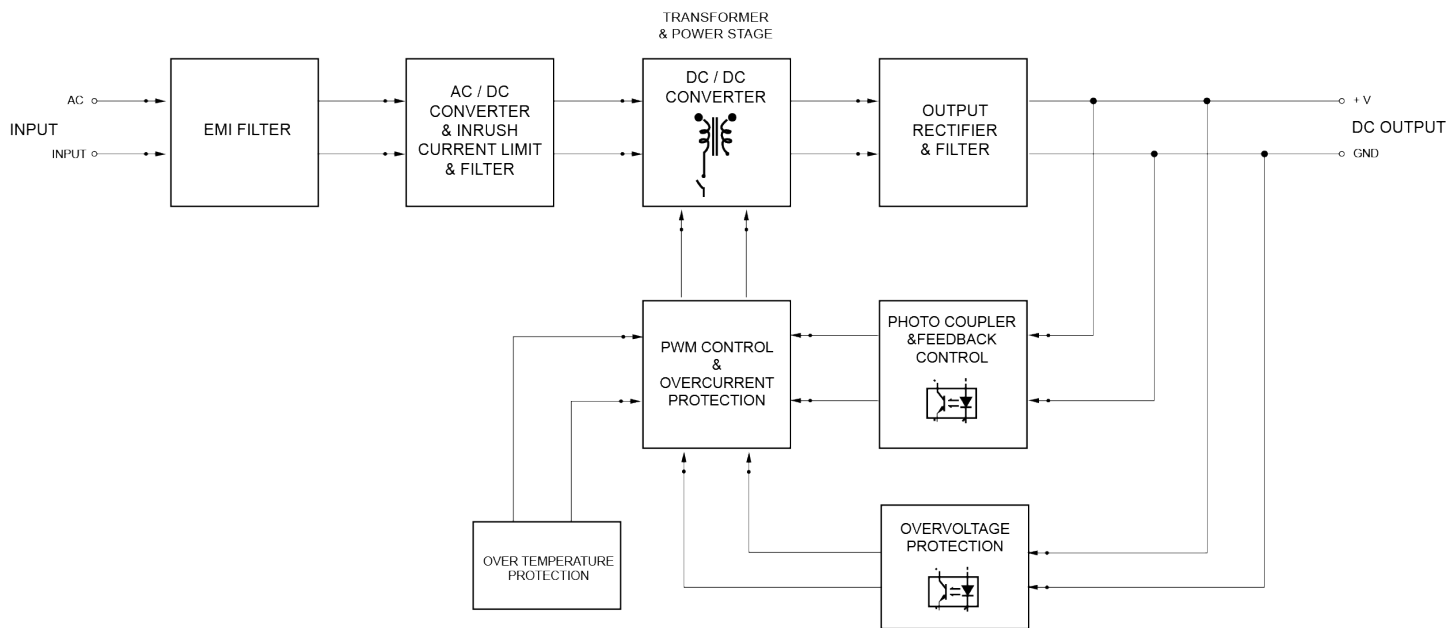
TRANSFORMER
& POWER STAGE

AC
INPUT
INPUT

EMI FILTER

AC / DC CONVERTER & INRUSH CURRENT LIMIT & FILTER

DC / DC CONVERTER

OUTPUT RECTIFIER & FILTER

+ V
DC OUTPUT
GND

PWM CONTROL & OVERCURRENT PROTECTION

PHOTO COUPLER &FEEDBACK CONTROL

OVER TEMPERATURE PROTECTION

OVERVOLTAGE PROTECTION